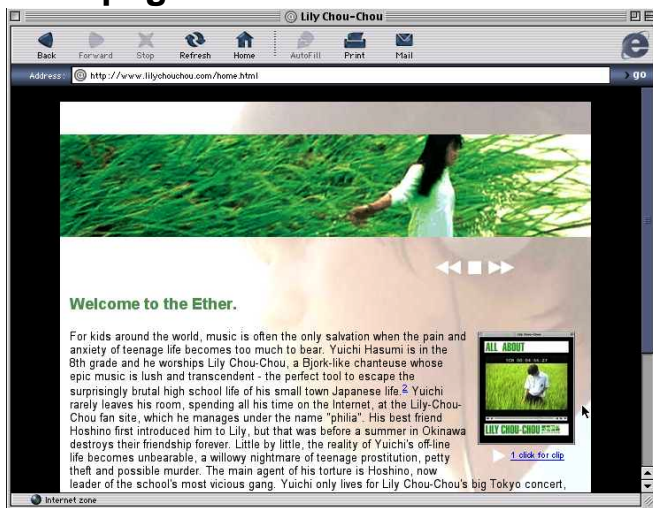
Lily Chou-Chou

Back Forward Stop Refresh Home AutoFill Print Mail

Address: http://www.lilychouchou.com/home.html go

Welcome to the Ether.

For kids around the world, music is often the only salvation when the pain and anxiety of teenage life becomes too much to bear. Yuichi Hasumi is in the 8th grade and he worships Lily Chou-Chou, a Bjork-like chanteuse whose epic music is lush and transcendent - the perfect tool to escape the surprisingly brutal high school life of his small town Japanese life.2 Yuichi rarely leaves his room, spending all his time on the Internet, at the Lily-Chou-Chou fan site, which he manages under the name "philia". His best friend Hoshino first introduced him to Lily, but that was before a summer in Okinawa destroys their friendship forever. Little by little, the reality of Yuichi's off-line life becomes unbearable, a willowy nightmare of teenage prostitution, petty theft and possible murder. The main agent of his torture is Hoshino, now leader of the school's most vicious gang. Yuichi only lives for Lily Chou-Chou's big Tokyo concert,

ALL ABOUT

LILY CHOU-CHOU

1 click for clip

Internet zone